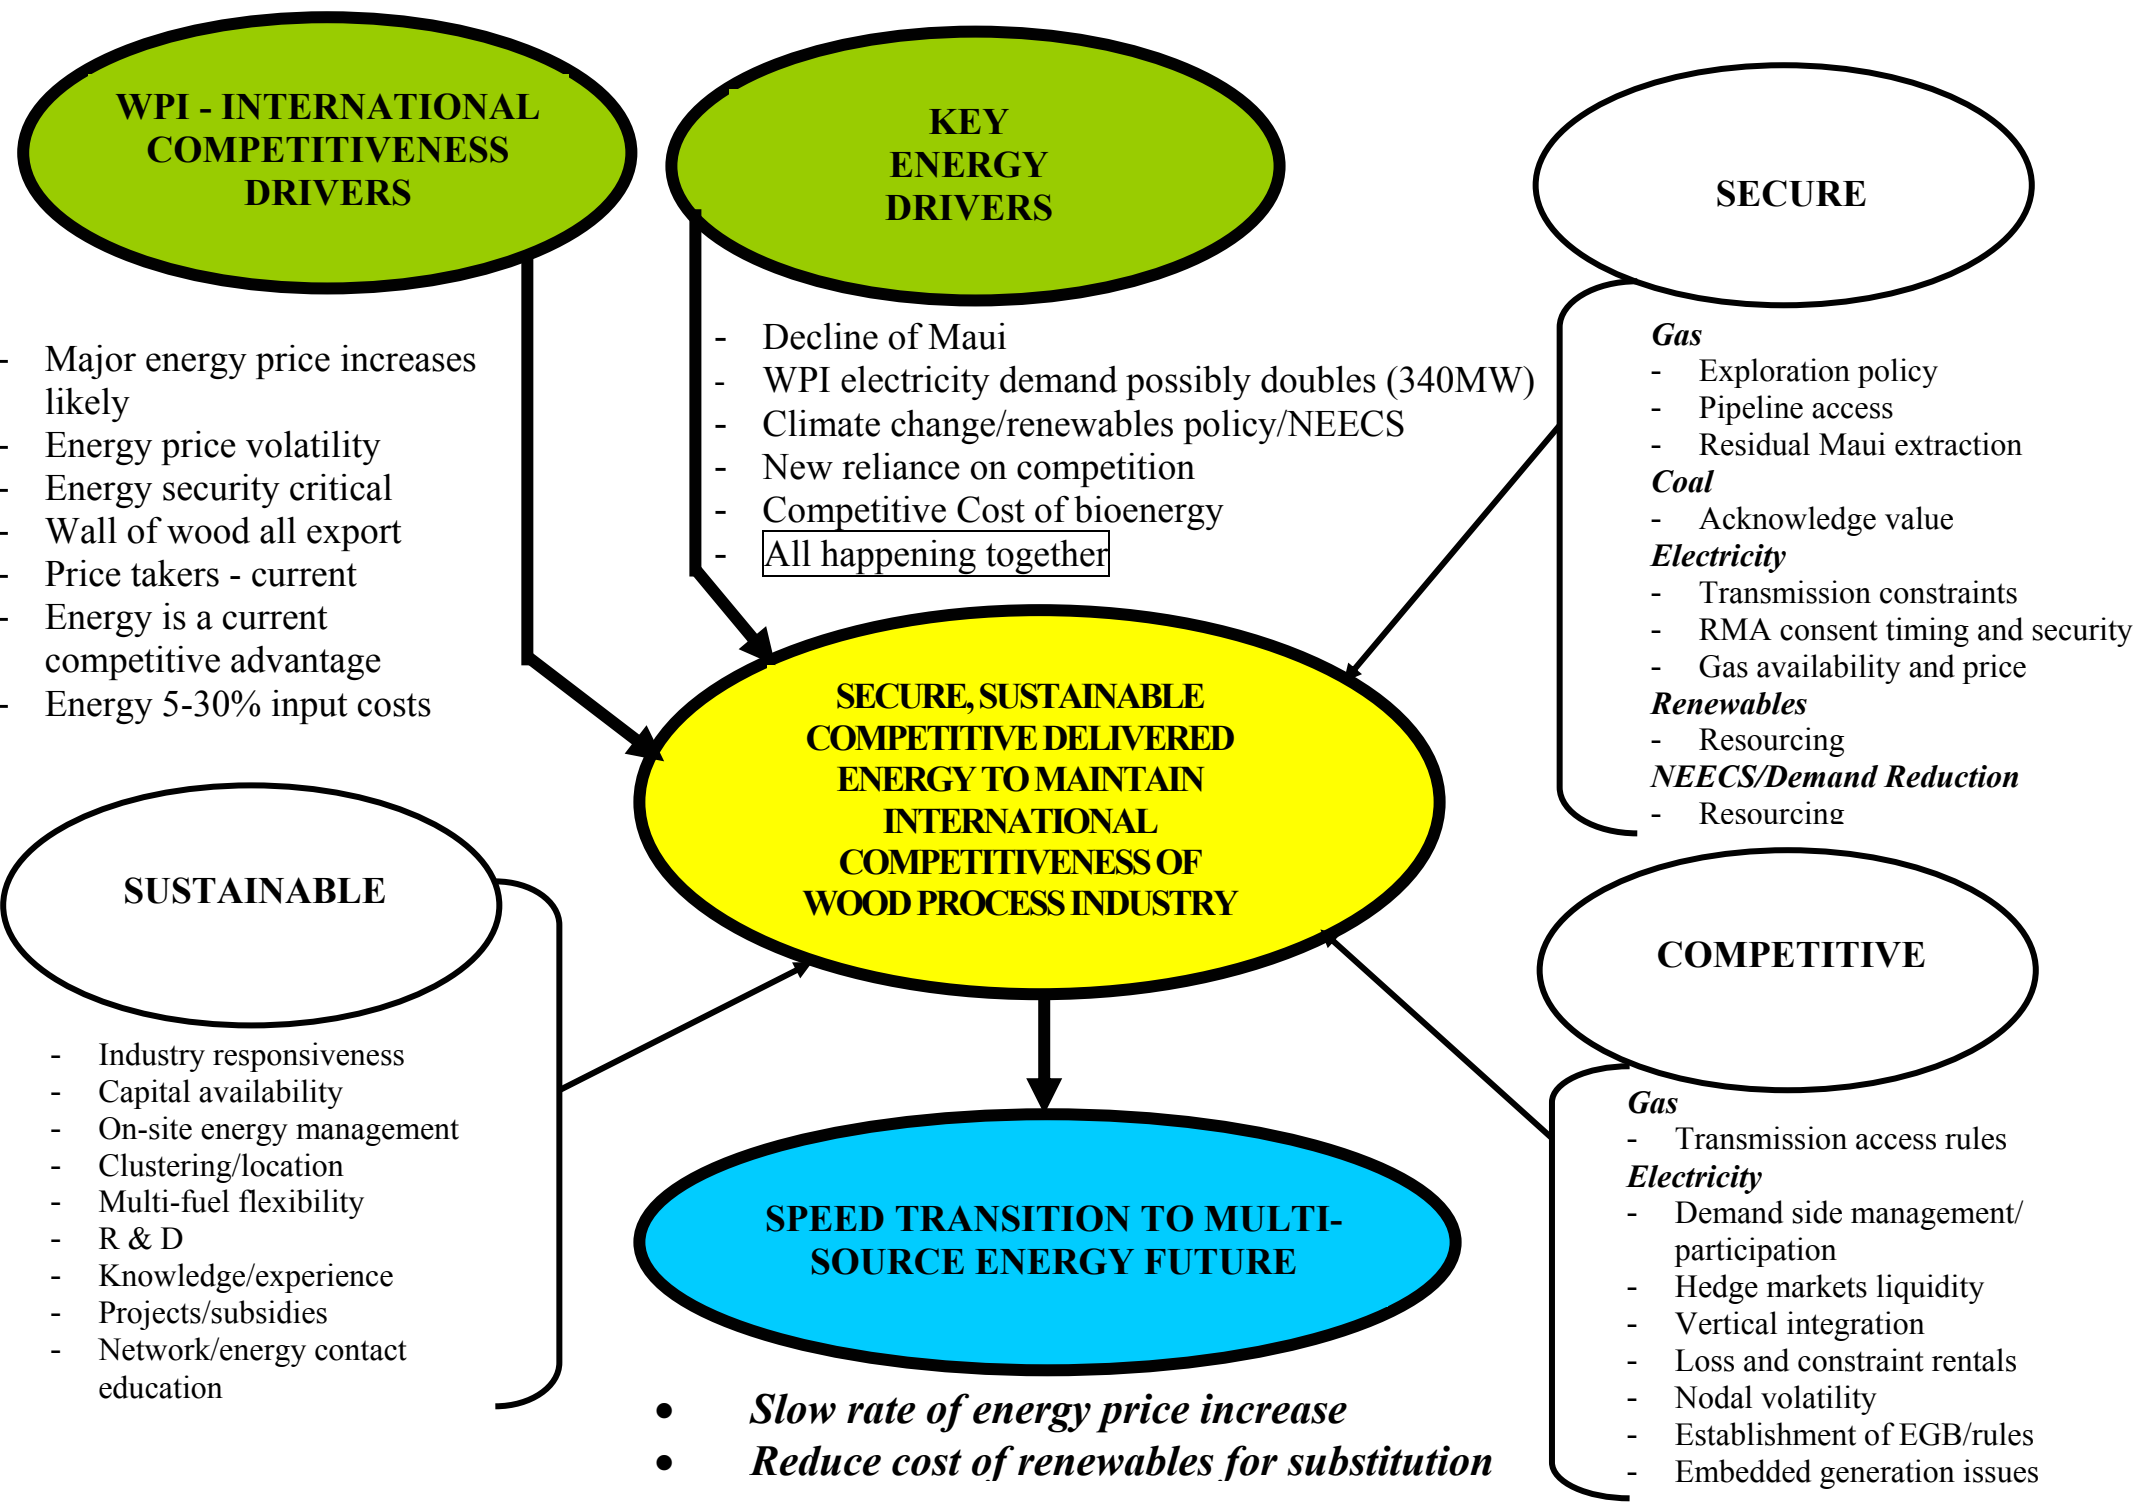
WPI - INTERNATIONAL COMPETITIVENESS DRIVERS

KEY ENERGY DRIVERS

SECURE

- Major energy price increases likely
- Energy price volatility
- Energy security critical
- Wall of wood all export
- Price takers - current
- Energy is a current competitive advantage
- Energy 5-30% input costs

- Decline of Maui
- WPI electricity demand possibly doubles (340MW)
- Climate change/renewables policy/NEECS
- New reliance on competition
- Competitive Cost of bioenergy
- All happening together

Gas
- Exploration policy
- Pipeline access
- Residual Maui extraction
Coal
- Acknowledge value
Electricity
- Transmission constraints
- RMA consent timing and security
- Gas availability and price
Renewables
- Resourcing
NEECS/Demand Reduction
- Resourcing

SECURE, SUSTAINABLE COMPETITIVE DELIVERED ENERGY TO MAINTAIN INTERNATIONAL COMPETITIVENESS OF WOOD PROCESS INDUSTRY

SUSTAINABLE

COMPETITIVE

- Industry responsiveness
- Capital availability
- On-site energy management
- Clustering/location
- Multi-fuel flexibility
- R & D
- Knowledge/experience
- Projects/subsidies
- Network/energy contact education

SPEED TRANSITION TO MULTI-SOURCE ENERGY FUTURE

Gas
- Transmission access rules
Electricity
- Demand side management/ participation
- Hedge markets liquidity
- Vertical integration
- Loss and constraint rentals
- Nodal volatility
- Establishment of EGB/rules
- Embedded generation issues

• Slow rate of energy price increase
• Reduce cost of renewables for substitution